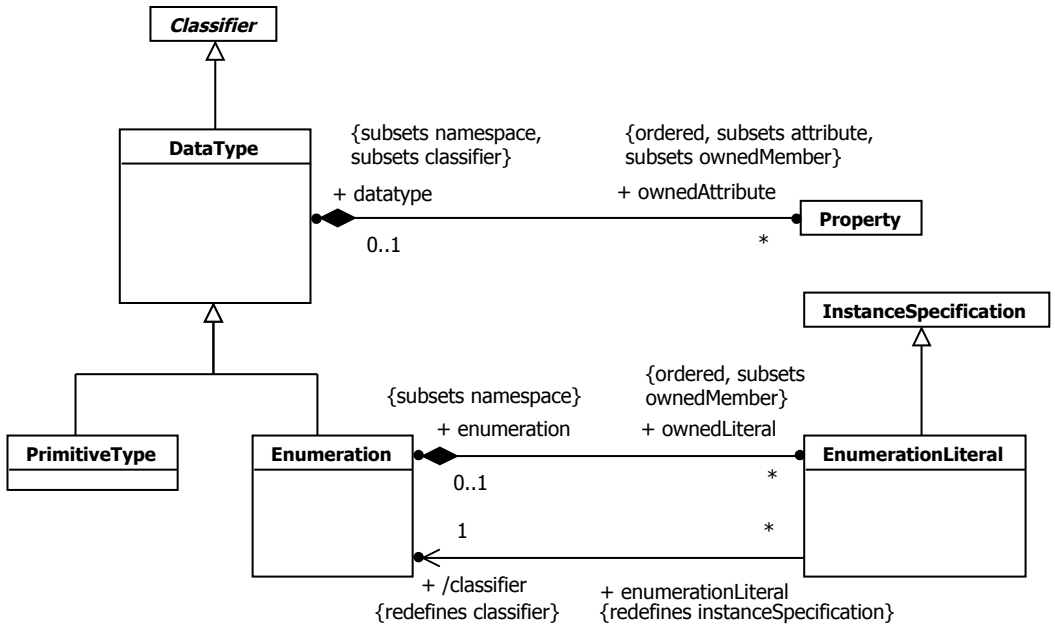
Classifier

DataType

{subsets namespace, subsets classifier}

+ datatype

0..1

{ordered, subsets attribute, subsets ownedMember}

+ ownedAttribute

*

Property

InstanceSpecification

PrimitiveType

Enumeration

{subsets namespace}

+ enumeration

0..1

{ordered, subsets ownedMember}

+ ownedLiteral

*

EnumerationLiteral

1

*

+ /classifier
{redefines classifier}

+ enumerationLiteral
{redefines instanceSpecification}